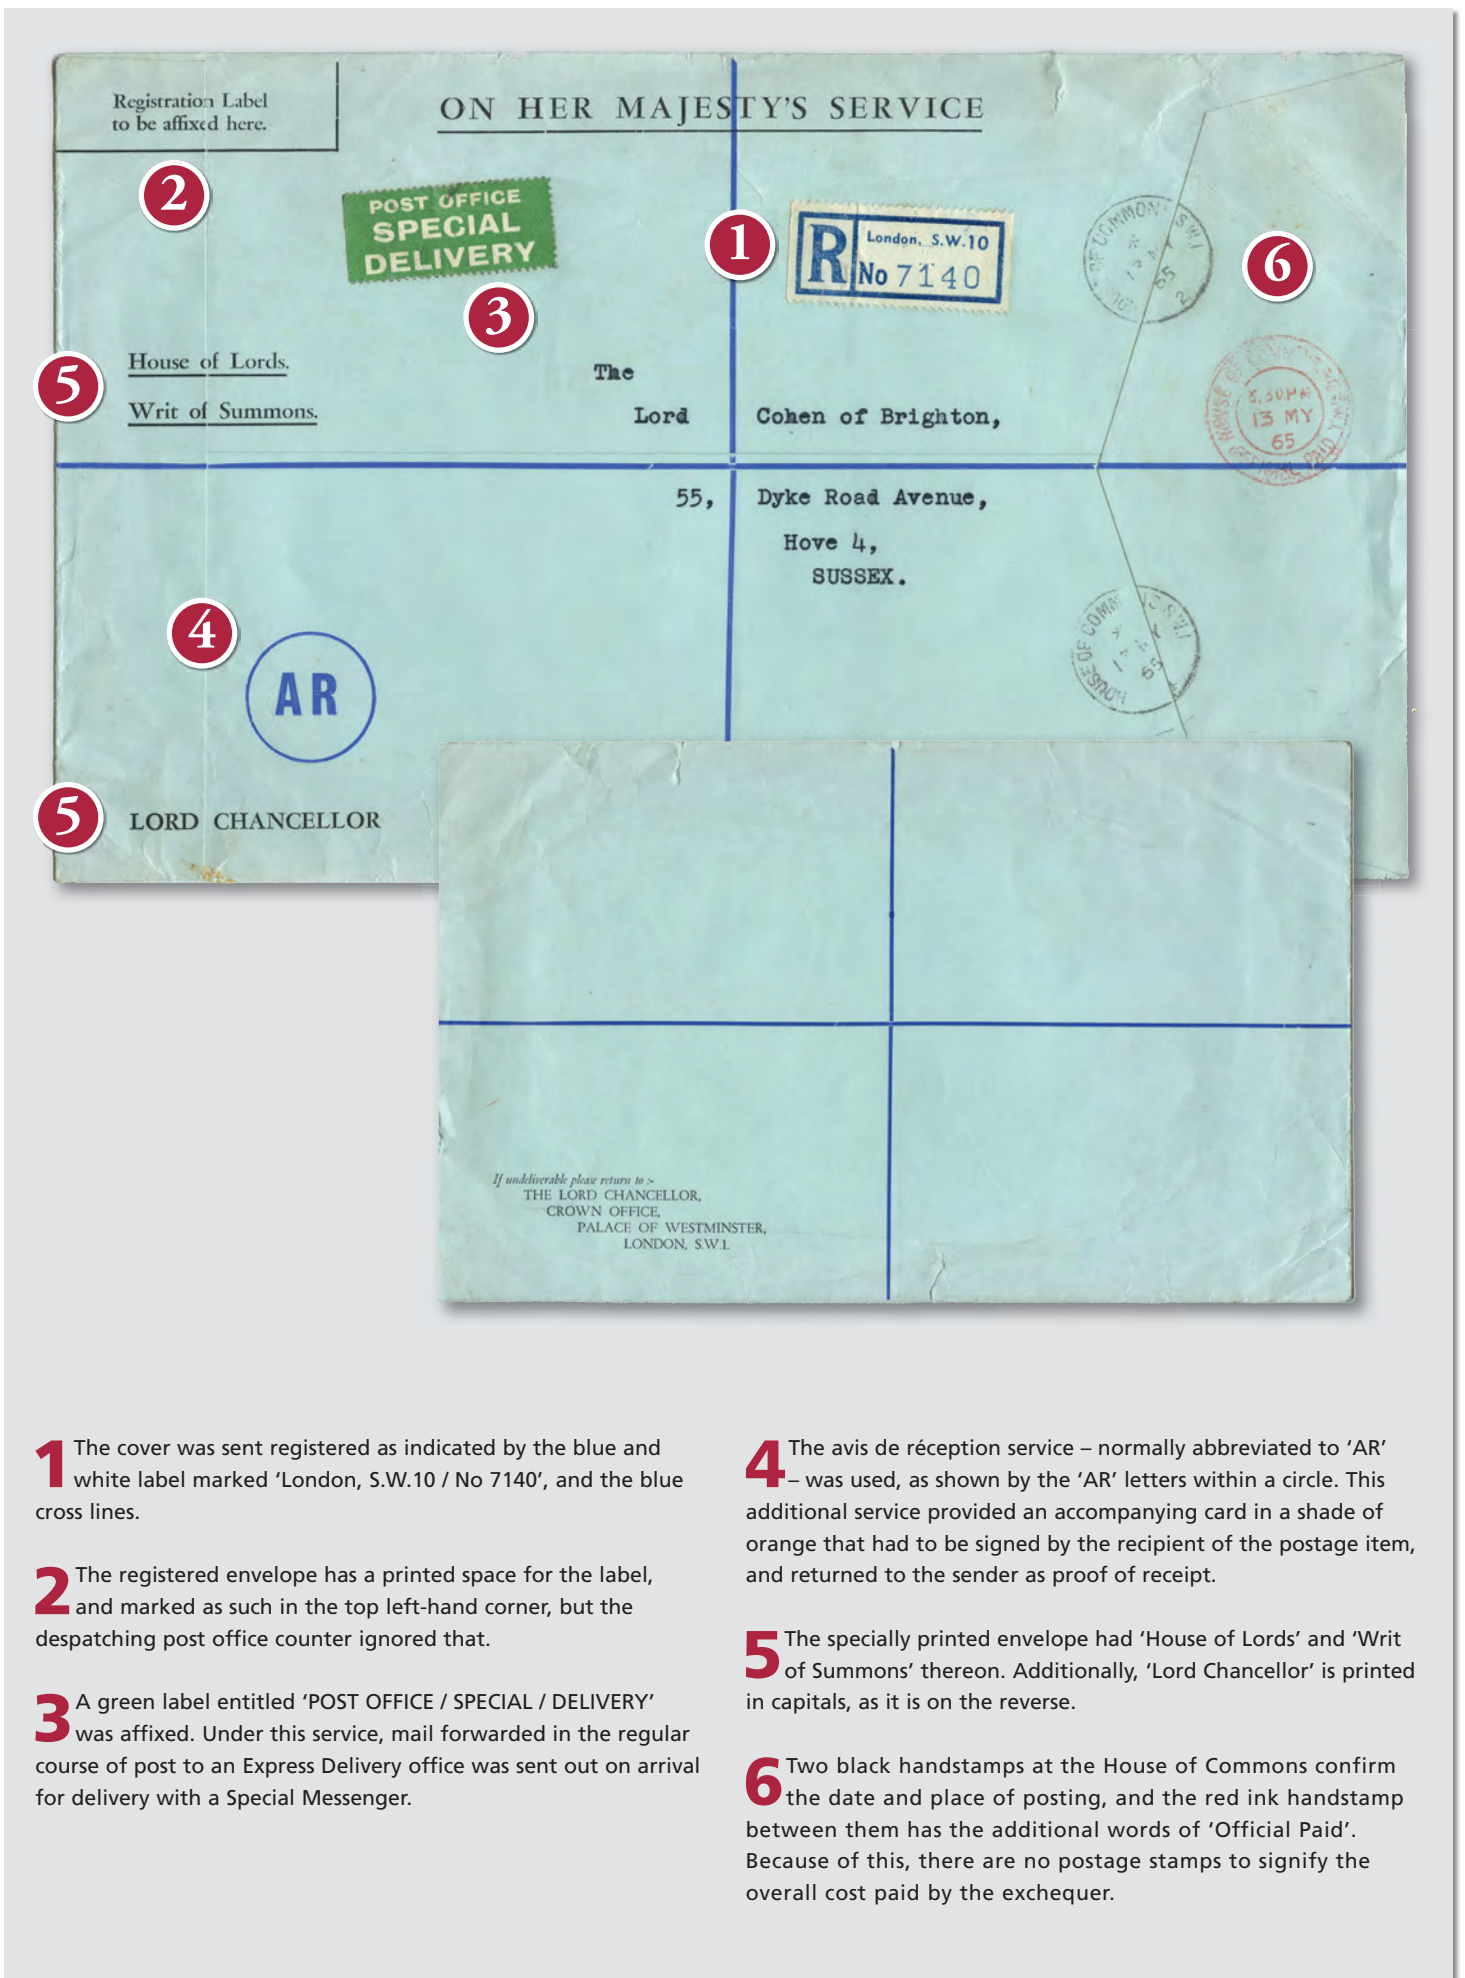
Registration Label to be affixed here.

ON HER MAJESTY'S SERVICE

2

POST OFFICE SPECIAL DELIVERY

1

R London, S.W.10 No 7140

3

6

HOUSE OF COMMONS S.W.1 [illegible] 65

HOUSE OF COMMONS S.W.1 8.30PM 13 MY 65 OFFICIAL PAID

5

House of Lords.

Writ of Summons.

The Lord Cohen of Brighton,

55, Dyke Road Avenue,

Hove 4,

SUSSEX.

4

AR

HOUSE OF COMMONS S.W.1 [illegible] 65

5

LORD CHANCELLOR

If undeliverable please return to :-
THE LORD CHANCELLOR,
CROWN OFFICE,
PALACE OF WESTMINSTER,
LONDON, S.W.1.

1 The cover was sent registered as indicated by the blue and white label marked 'London, S.W.10 / No 7140', and the blue cross lines.

2 The registered envelope has a printed space for the label, and marked as such in the top left-hand corner, but the despatching post office counter ignored that.

3 A green label entitled 'POST OFFICE / SPECIAL / DELIVERY' was affixed. Under this service, mail forwarded in the regular course of post to an Express Delivery office was sent out on arrival for delivery with a Special Messenger.

4 The avis de réception service – normally abbreviated to 'AR' – was used, as shown by the 'AR' letters within a circle. This additional service provided an accompanying card in a shade of orange that had to be signed by the recipient of the postage item, and returned to the sender as proof of receipt.

5 The specially printed envelope had 'House of Lords' and 'Writ of Summons' thereon. Additionally, 'Lord Chancellor' is printed in capitals, as it is on the reverse.

6 Two black handstamps at the House of Commons confirm the date and place of posting, and the red ink handstamp between them has the additional words of 'Official Paid'. Because of this, there are no postage stamps to signify the overall cost paid by the exchequer.